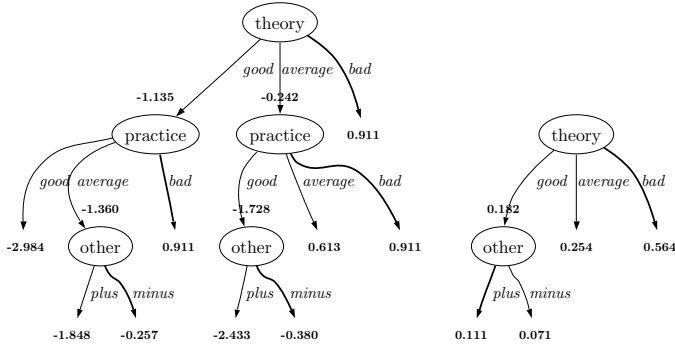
theory

good average bad

-1.135 -0.242 0.911

practice practice

good average bad good average bad

-1.360 -1.728

-2.984 other 0.911 other 0.613 0.911

plus minus plus minus

-1.848 -0.257 -2.433 -0.380

theory

good average bad

0.182

other 0.254 0.564

plus minus

0.111 0.071